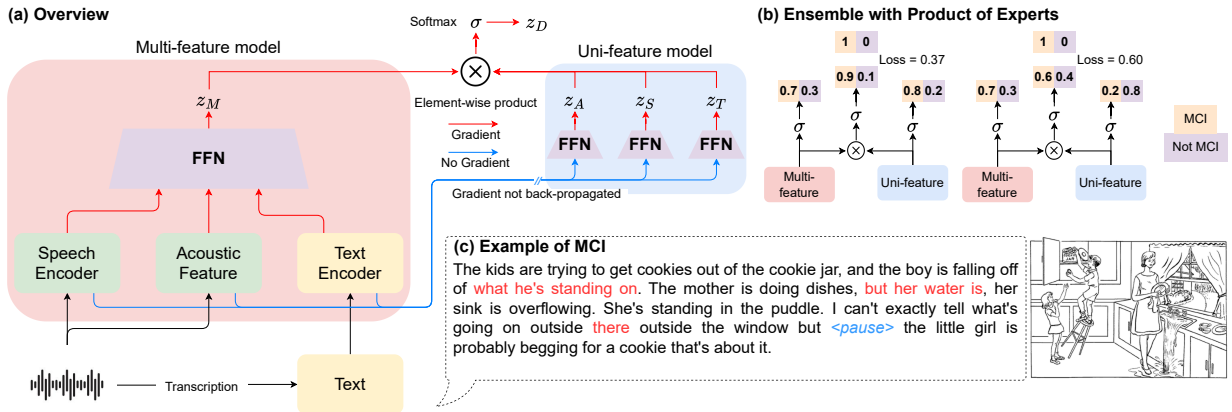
(a) Overview

Softmax $\sigma \rightarrow z_D$

Multi-feature model

Uni-feature model

$z_M$

Element-wise product

$z_A$ $z_S$ $z_T$

FFN

Gradient

No Gradient

FFN FFN FFN

Gradient not back-propagated

Speech Encoder

Acoustic Feature

Text Encoder

Transcription

Text

(b) Ensemble with Product of Experts

| 1 | 0 |
|---|---|

Loss = 0.37

| 0.7 | 0.3 |
|---|---|

| 0.9 | 0.1 |
|---|---|

| 0.8 | 0.2 |
|---|---|

$\sigma$ $\sigma$ $\sigma$

Multi-feature

Uni-feature

| 1 | 0 |
|---|---|

Loss = 0.60

| 0.7 | 0.3 |
|---|---|

| 0.6 | 0.4 |
|---|---|

| 0.2 | 0.8 |
|---|---|

$\sigma$ $\sigma$ $\sigma$

Multi-feature

Uni-feature

MCI

Not MCI

(c) Example of MCI

The kids are trying to get cookies out of the cookie jar, and the boy is falling off of what he's standing on. The mother is doing dishes, but her water is, her sink is overflowing. She's standing in the puddle. I can't exactly tell what's going on outside there outside the window but <pause> the little girl is probably begging for a cookie that's about it.